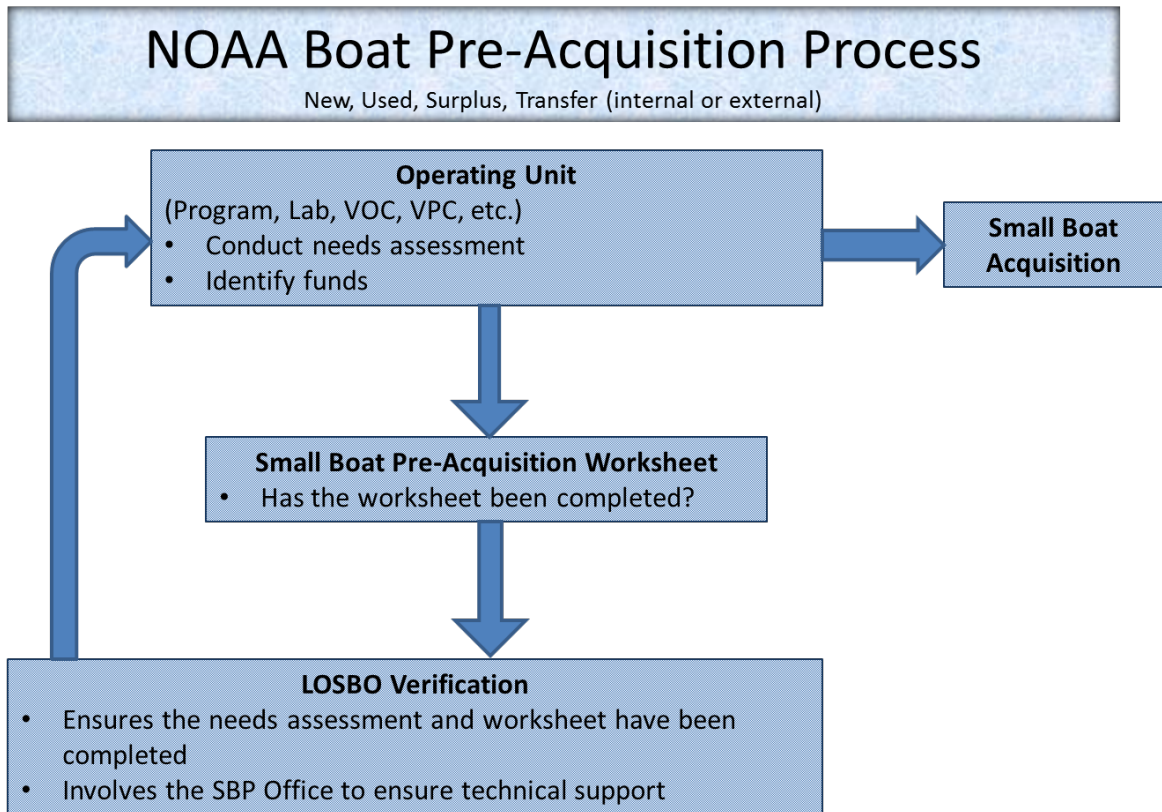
NOAA Boat Pre-Acquisition Process

New, Used, Surplus, Transfer (internal or external)

Operating Unit
(Program, Lab, VOC, VPC, etc.)
• Conduct needs assessment
• Identify funds

Small Boat Acquisition

Small Boat Pre-Acquisition Worksheet
• Has the worksheet been completed?

LOSBO Verification
• Ensures the needs assessment and worksheet have been completed
• Involves the SBP Office to ensure technical support